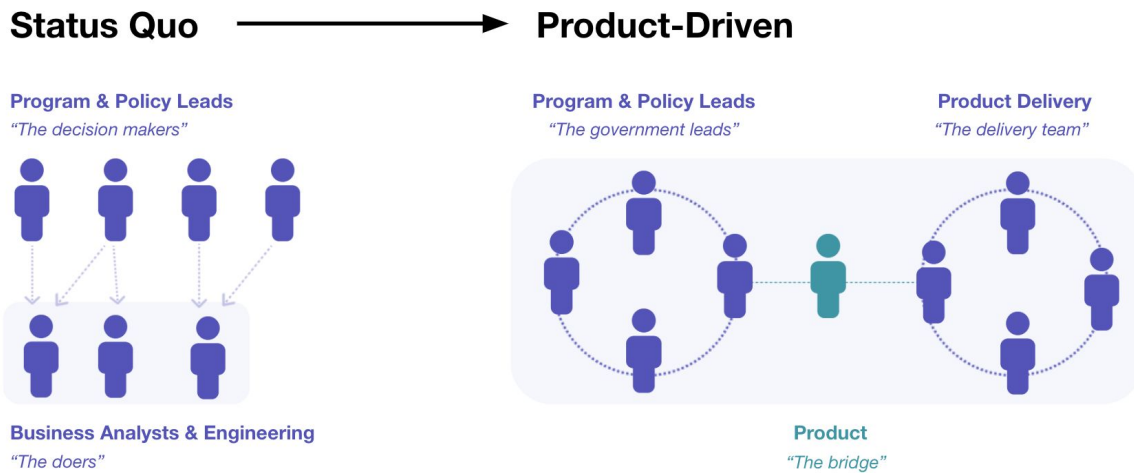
Status Quo

Product-Driven

Program & Policy Leads
"The decision makers"

Business Analysts & Engineering
"The doers"

Program & Policy Leads
"The government leads"

Product Delivery
"The delivery team"

Product
"The bridge"